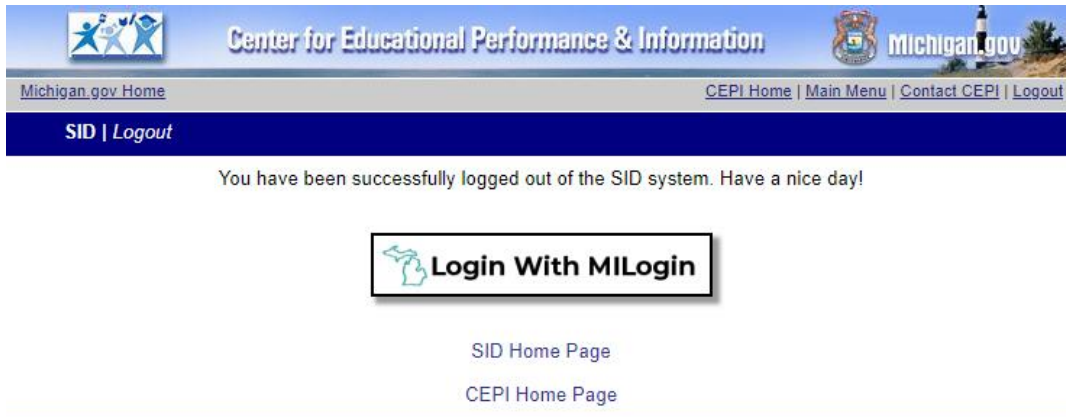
Center for Educational Performance & Information

Michigan.gov

Michigan.gov Home

CEPI Home | Main Menu | Contact CEPI | Logout

SID | Logout

You have been successfully logged out of the SID system. Have a nice day!

Login With MILogin

SID Home Page

CEPI Home Page